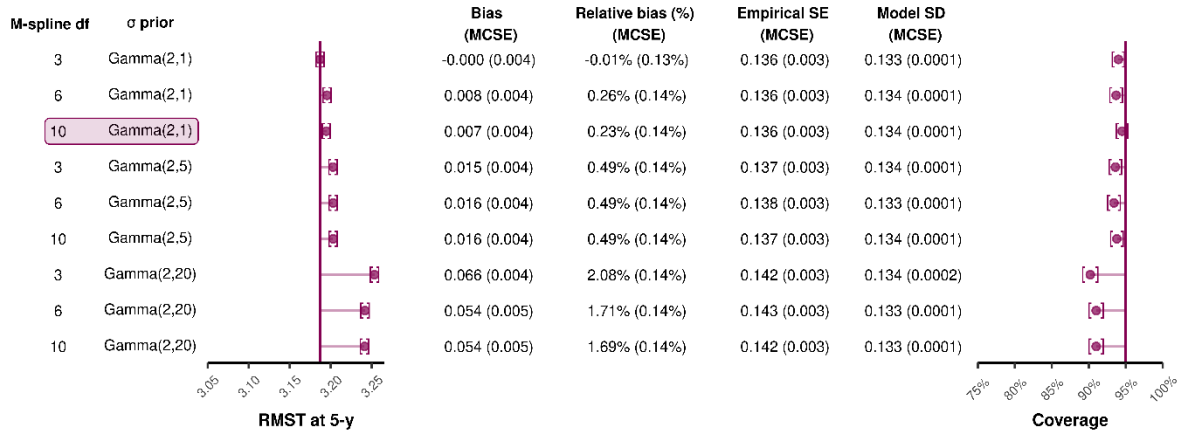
| M-spline df | σ prior | Bias (MCSE) | Relative bias (%) (MCSE) | Empirical SE (MCSE) | Model SD (MCSE) |
|---|---|---|---|---|---|
| 3 | Gamma(2,1) | -0.000 (0.004) | -0.01% (0.13%) | 0.136 (0.003) | 0.133 (0.0001) |
| 6 | Gamma(2,1) | 0.008 (0.004) | 0.26% (0.14%) | 0.136 (0.003) | 0.134 (0.0001) |
| 10 | Gamma(2,1) | 0.007 (0.004) | 0.23% (0.14%) | 0.136 (0.003) | 0.134 (0.0001) |
| 3 | Gamma(2,5) | 0.015 (0.004) | 0.49% (0.14%) | 0.137 (0.003) | 0.134 (0.0001) |
| 6 | Gamma(2,5) | 0.016 (0.004) | 0.49% (0.14%) | 0.138 (0.003) | 0.133 (0.0001) |
| 10 | Gamma(2,5) | 0.016 (0.004) | 0.49% (0.14%) | 0.137 (0.003) | 0.134 (0.0001) |
| 3 | Gamma(2,20) | 0.066 (0.004) | 2.08% (0.14%) | 0.142 (0.003) | 0.134 (0.0002) |
| 6 | Gamma(2,20) | 0.054 (0.005) | 1.71% (0.14%) | 0.143 (0.003) | 0.133 (0.0001) |
| 10 | Gamma(2,20) | 0.054 (0.005) | 1.69% (0.14%) | 0.142 (0.003) | 0.133 (0.0001) |

3.05 3.10 3.15 3.20 3.25
RMST at 5-y

75% 80% 85% 90% 95% 100%
Coverage